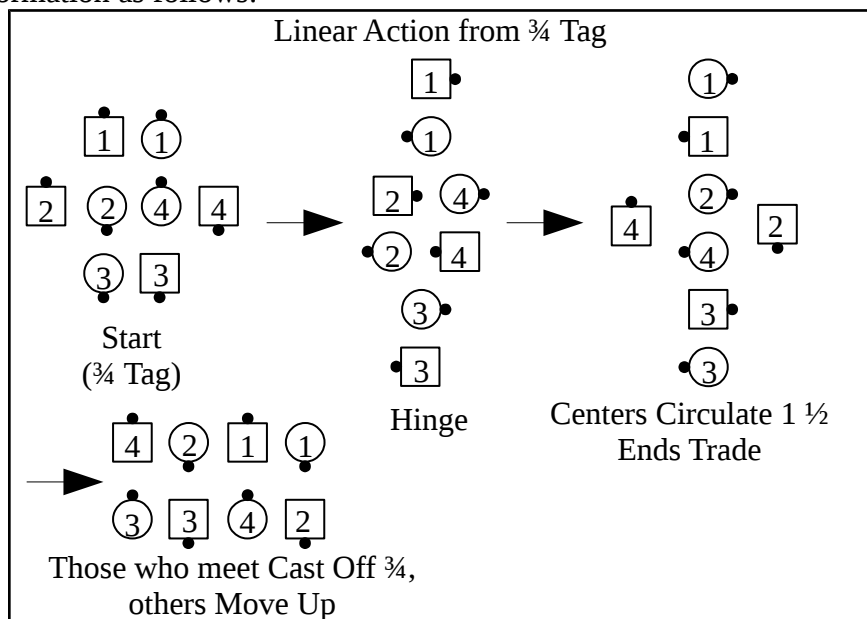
formation as follows:

Linear Action from ¾ Tag

1 1
2 2 4 4
3 3
Start
(¾ Tag)

1
1
2 4
2 4
3
3
Hinge

1
1
4 2 2
4
3
3
Centers Circulate 1 ½
Ends Trade

4 2 1 1
3 3 4 2
Those who meet Cast Off ¾,
others Move Up